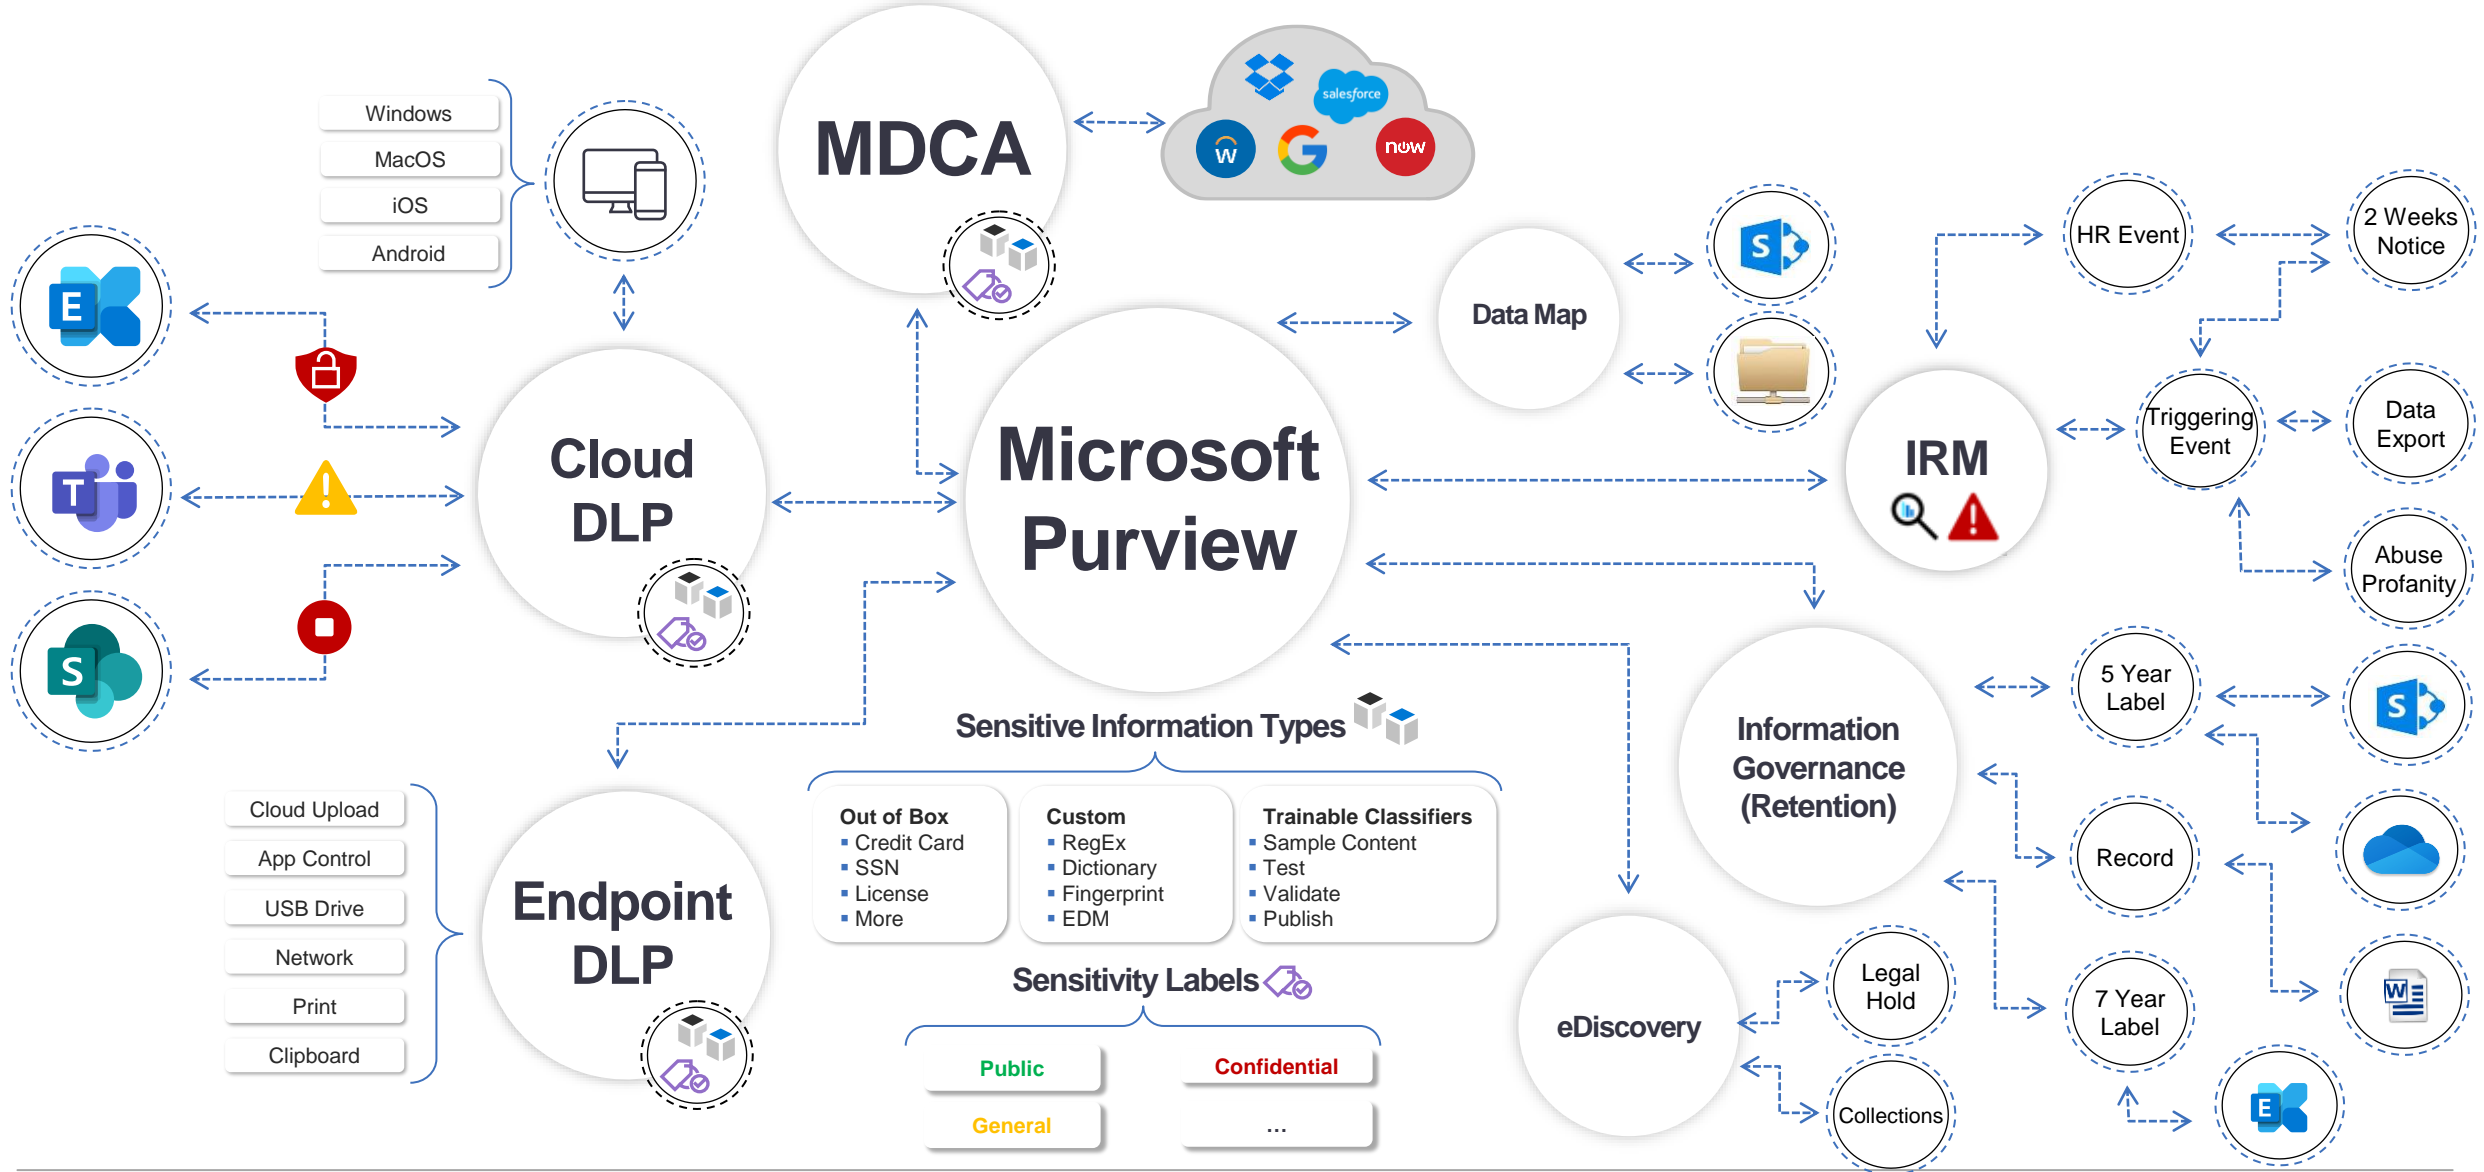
Windows
MacOS
iOS
Android

MDCA

salesforce
W
now

E

Cloud DLP

T

S

Microsoft Purview

Data Map

S

IRM

HR Event
2 Weeks Notice
Triggering Event
Data Export
Abuse Profanity

Information Governance (Retention)

5 Year Label
S
Record
7 Year Label
E

eDiscovery
Legal Hold
Collections

Cloud Upload
App Control
USB Drive
Network
Print
Clipboard

Endpoint DLP

Sensitive Information Types

| Out of Box | Custom | Trainable Classifiers |
|---|---|---|
| ▪ Credit Card | ▪ RegEx | ▪ Sample Content |
| ▪ SSN | ▪ Dictionary | ▪ Test |
| ▪ License | ▪ Fingerprint | ▪ Validate |
| ▪ More | ▪ EDM | ▪ Publish |

Sensitivity Labels

Public
Confidential
General
...